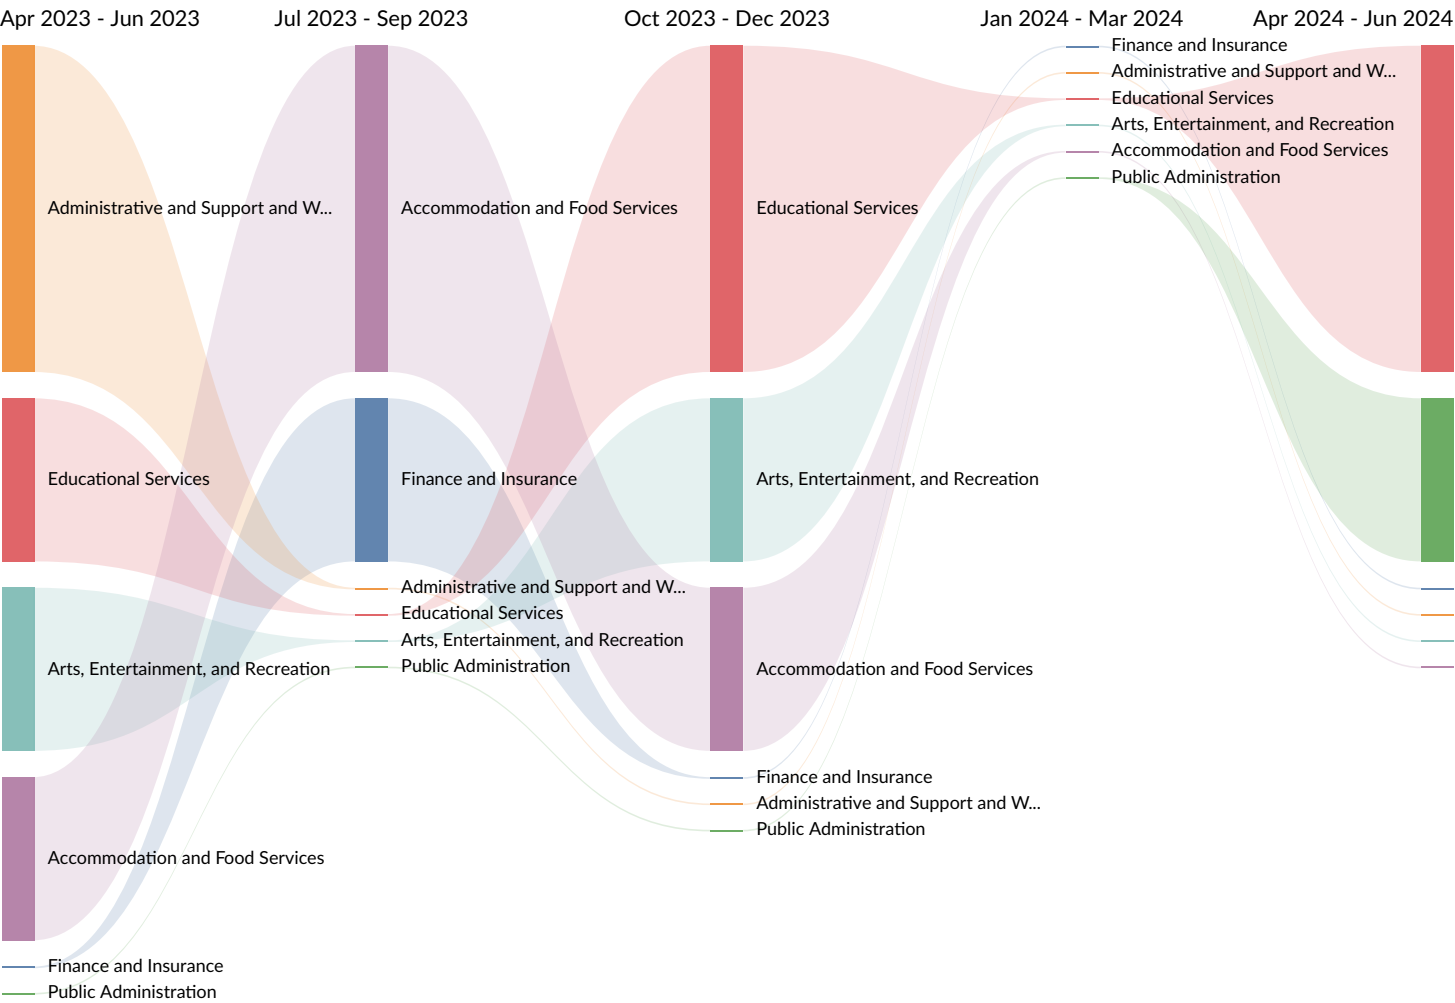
Apr 2023 - Jun 2023
Jul 2023 - Sep 2023
Oct 2023 - Dec 2023
Jan 2024 - Mar 2024
Apr 2024 - Jun 2024

Administrative and Support and W...
Educational Services
Arts, Entertainment, and Recreation
Accommodation and Food Services
Finance and Insurance
Public Administration

Accommodation and Food Services
Finance and Insurance
Administrative and Support and W...
Educational Services
Arts, Entertainment, and Recreation
Public Administration

Educational Services
Arts, Entertainment, and Recreation
Accommodation and Food Services
Finance and Insurance
Administrative and Support and W...
Public Administration

Finance and Insurance
Administrative and Support and W...
Educational Services
Arts, Entertainment, and Recreation
Accommodation and Food Services
Public Administration